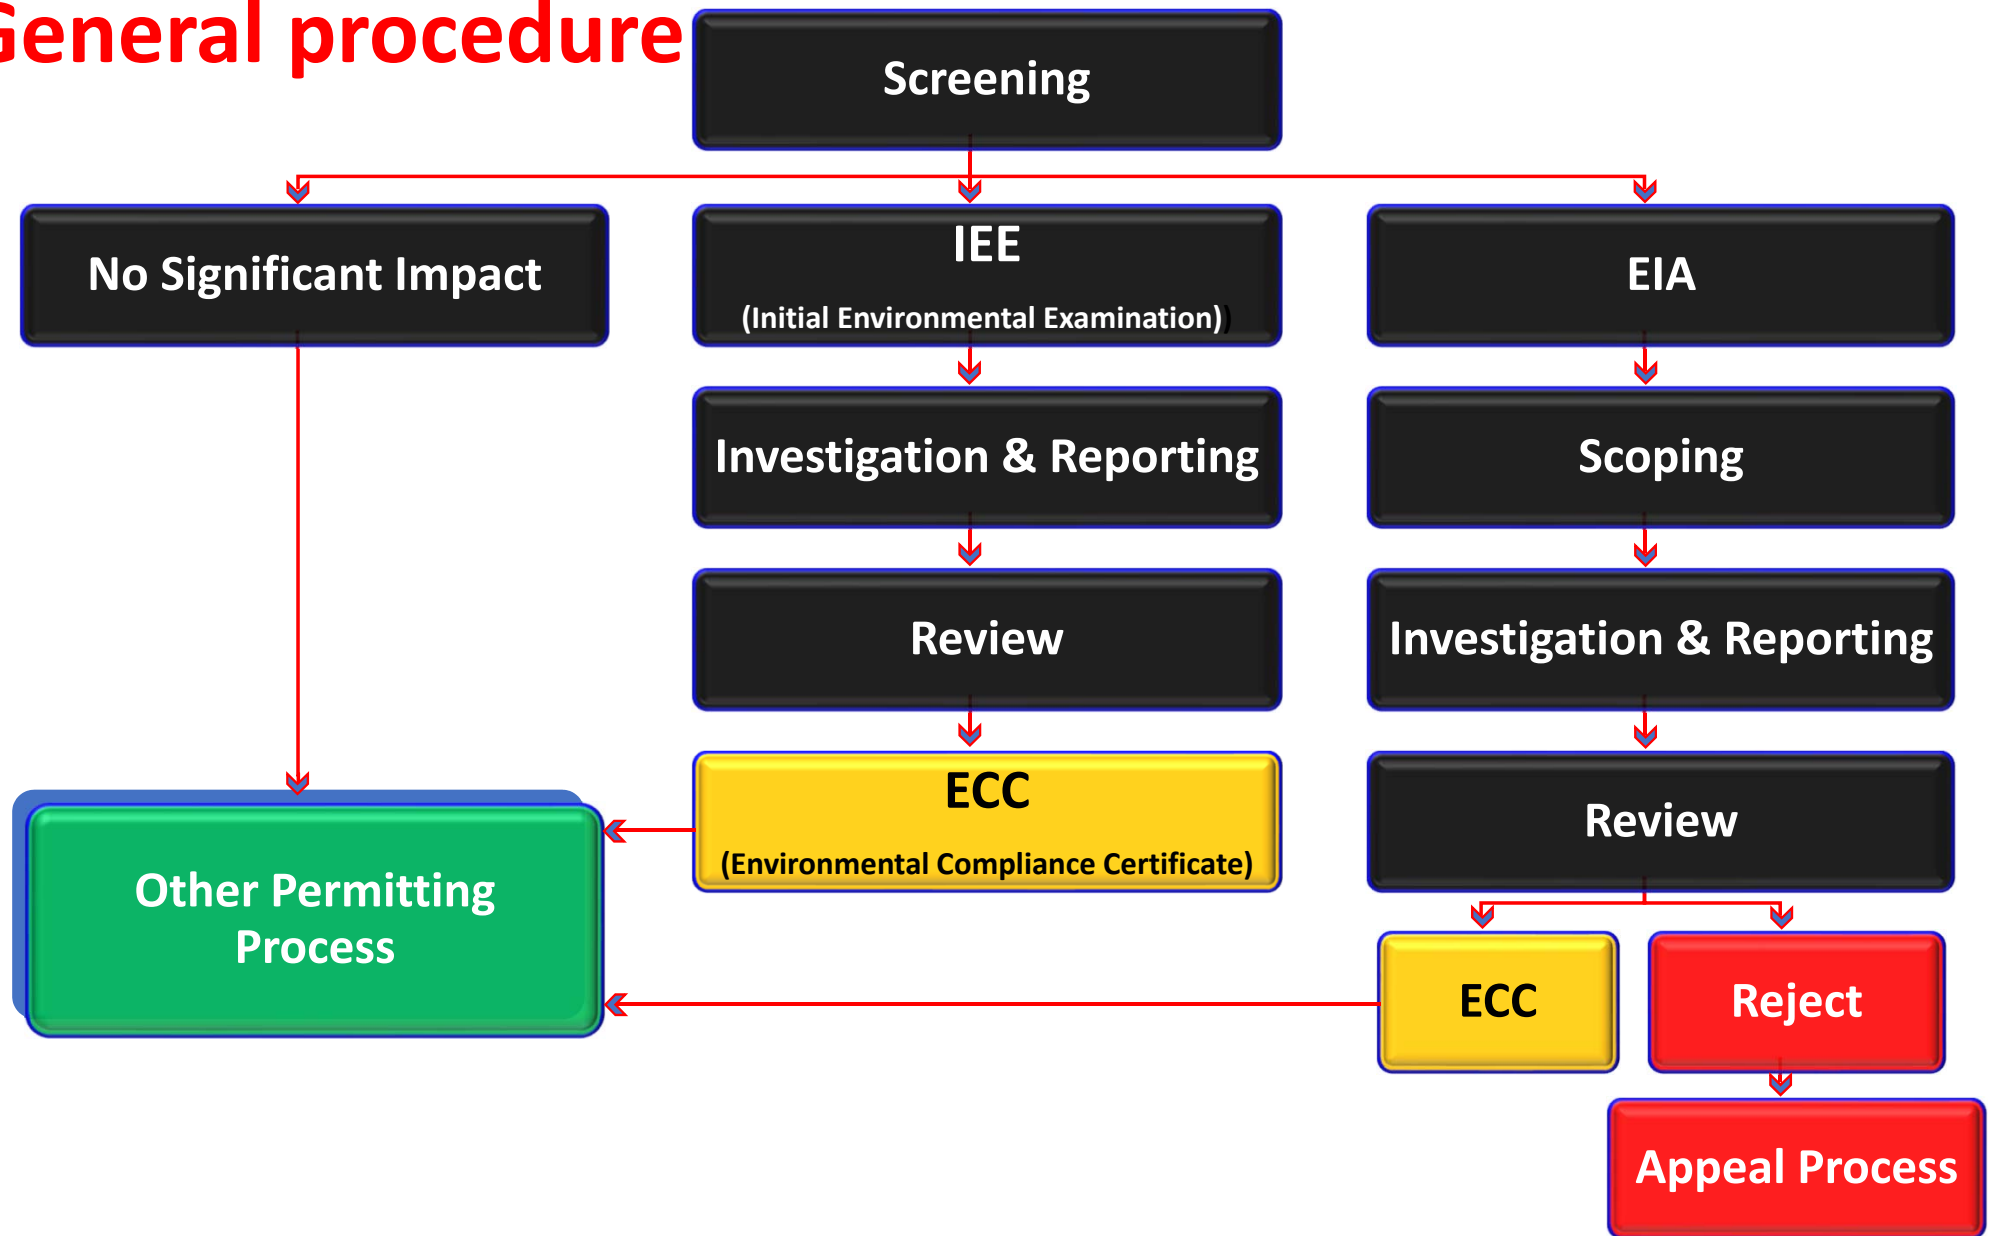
General procedure

Screening

No Significant Impact

IEE
(Initial Environmental Examination)

EIA

Investigation & Reporting

Scoping

Review

Investigation & Reporting

ECC
(Environmental Compliance Certificate)

Review

Other Permitting Process

ECC

Reject

Appeal Process